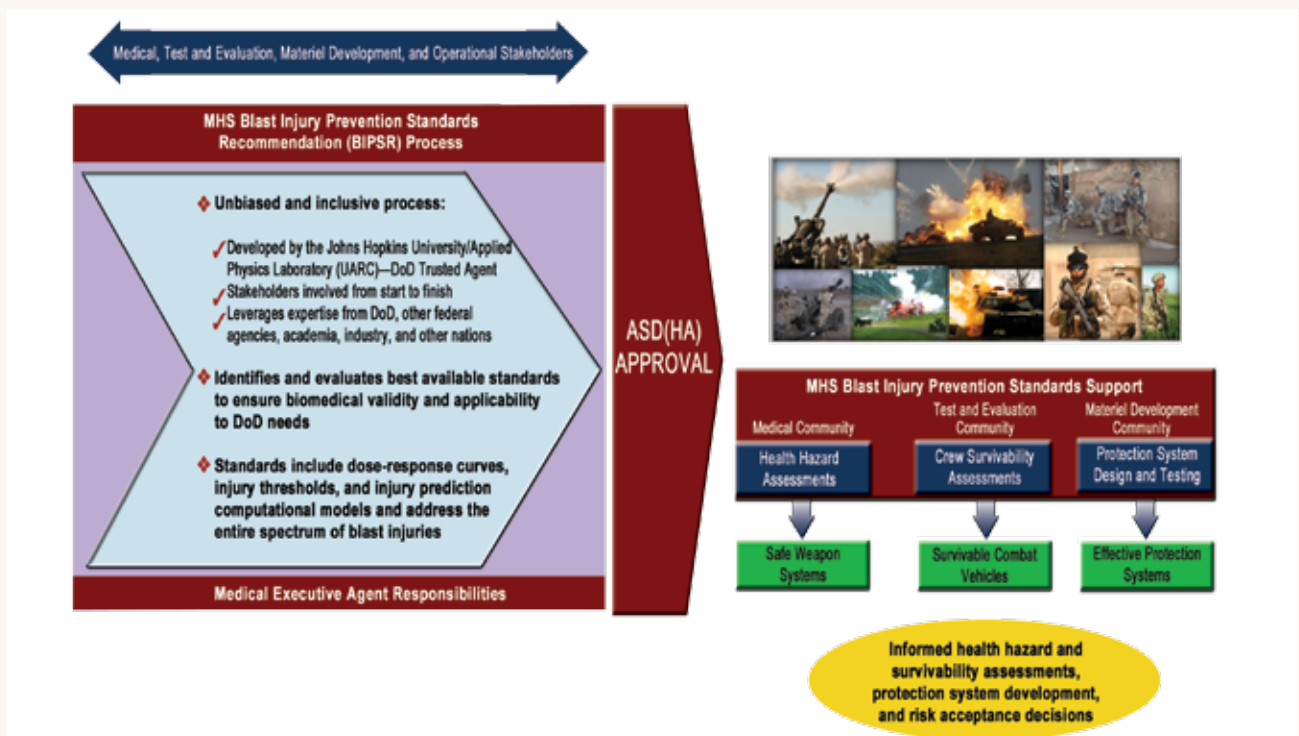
Medical, Test and Evaluation, Materiel Development, and Operational Stakeholders

MHS Blast Injury Prevention Standards Recommendation (BIPSR) Process

❖ Unbiased and inclusive process:

✓ Developed by the Johns Hopkins University/Applied Physics Laboratory (UARC)—DoD Trusted Agent

✓ Stakeholders involved from start to finish

✓ Leverages expertise from DoD, other federal agencies, academia, industry, and other nations

❖ Identifies and evaluates best available standards to ensure biomedical validity and applicability to DoD needs

❖ Standards include dose-response curves, injury thresholds, and injury prediction computational models and address the entire spectrum of blast injuries

Medical Executive Agent Responsibilities

ASD(HA) APPROVAL

MHS Blast Injury Prevention Standards Support

Medical Community

Test and Evaluation Community

Materiel Development Community

Health Hazard Assessments

Crew Survivability Assessments

Protection System Design and Testing

Safe Weapon Systems

Survivable Combat Vehicles

Effective Protection Systems

Informed health hazard and survivability assessments, protection system development, and risk acceptance decisions